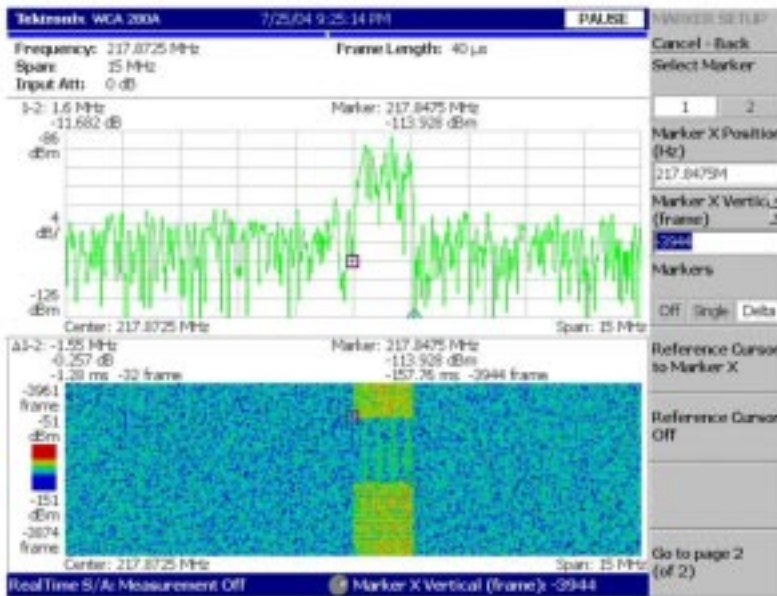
Tektronix WCA 280A 7/25/04 9:25:14 PM PAUSE

MARKER SETUP

Frequency: 217.8725 MHz
Span: 15 MHz
Input Att: 0 dB

Frame Length: 40 µs

1-2: 1.6 MHz
-11.682 dB

Marker: 217.8475 MHz
-113.928 dBm

-86
dBm

4
dB/

-126
dBm

Center: 217.8725 MHz

Span: 15 MHz

Δ1-2: -1.55 MHz
-0.257 dB
-1.28 ms -32 frame

Marker: 217.8475 MHz
-113.928 dBm
-157.76 ms -3944 frame

-3961
frame
-51
dBm

-151
dBm
-3874
frame

Center: 217.8725 MHz

Span: 15 MHz

RealTime S/A: Measurement Off

Marker X Vertical (frame): -3944

Cancel - Back

Select Marker

1 2

Marker X Position (Hz)

217.8475M

Marker X Vertic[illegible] (frame)

-3944

Markers

Off Single Delta

Reference Cursor to Marker X

Reference Cursor Off

Go to page 2 (of 2)